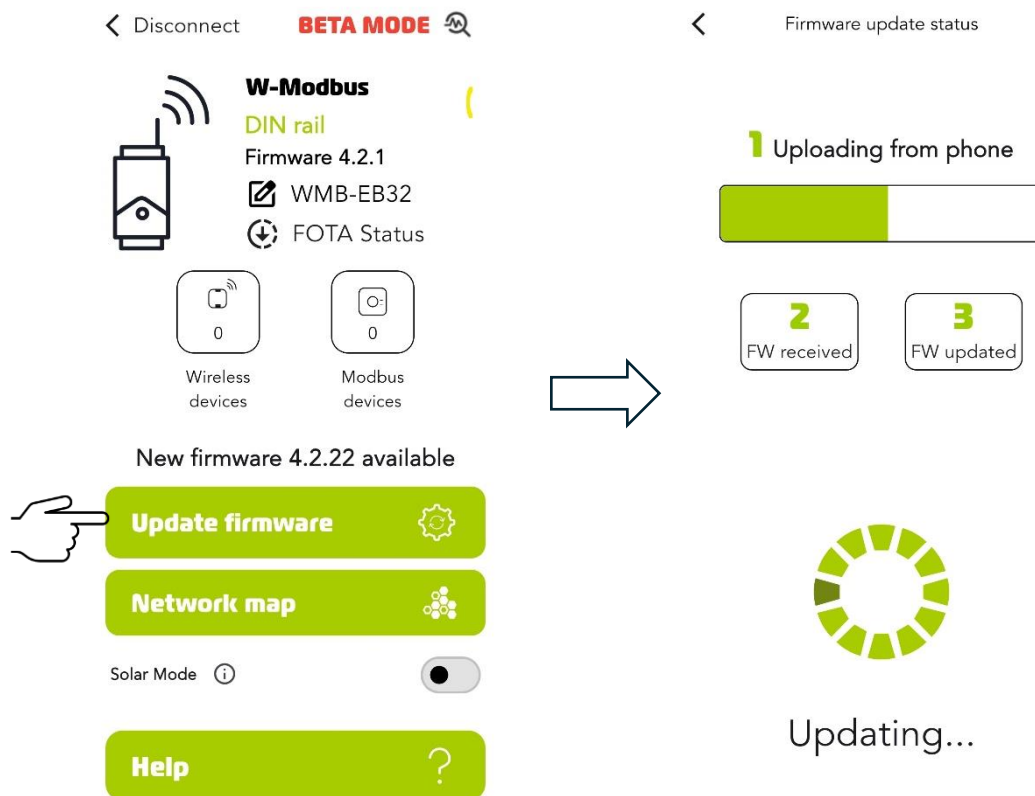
Disconnect BETA MODE

W-Modbus
DIN rail
Firmware 4.2.1
WMB-EB32
FOTA Status

0
Wireless devices

0
Modbus devices

New firmware 4.2.22 available

Update firmware

Network map

Solar Mode

Help ?

Firmware update status

1 Uploading from phone

2 FW received

3 FW updated

Updating...